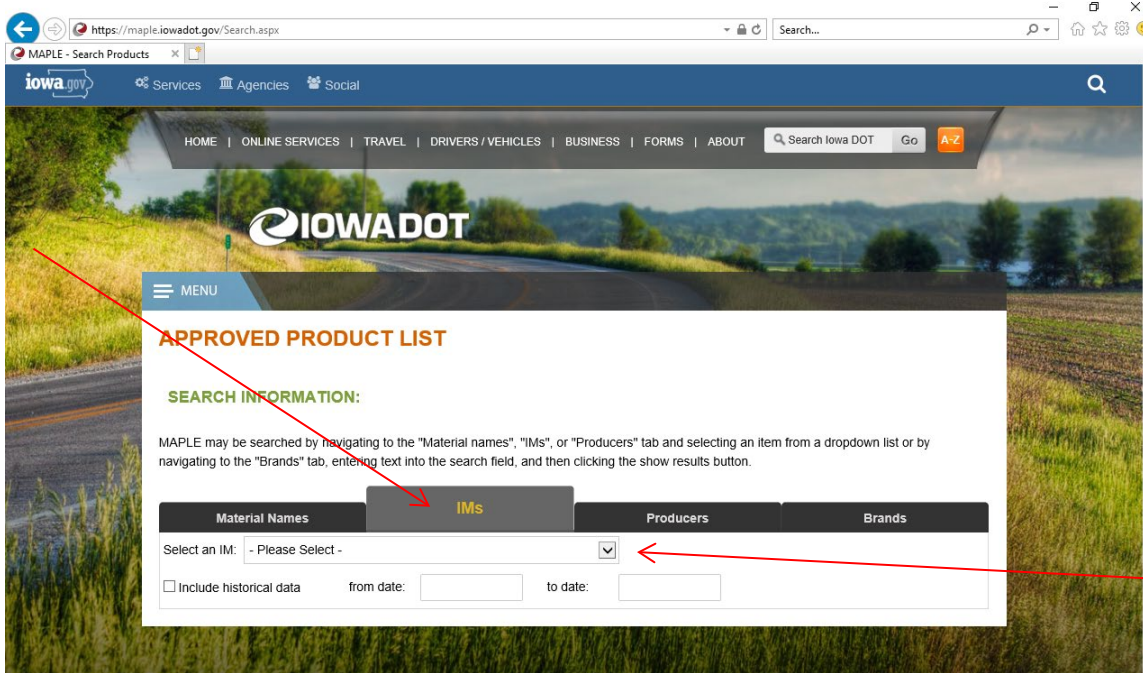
https://maple.iowadot.gov/Search.aspx

Search...

MAPLE - Search Products

iowa.gov Services Agencies Social

HOME | ONLINE SERVICES | TRAVEL | DRIVERS / VEHICLES | BUSINESS | FORMS | ABOUT

Search Iowa DOT Go A-Z

IOWADOT

MENU

APPROVED PRODUCT LIST

SEARCH INFORMATION:

MAPLE may be searched by navigating to the "Material names", "IMs", or "Producers" tab and selecting an item from a dropdown list or by navigating to the "Brands" tab, entering text into the search field, and then clicking the show results button.

| Material Names | IMs | Producers | Brands |
|---|---|---|---|

Select an IM: - Please Select -

Include historical data from date: to date: